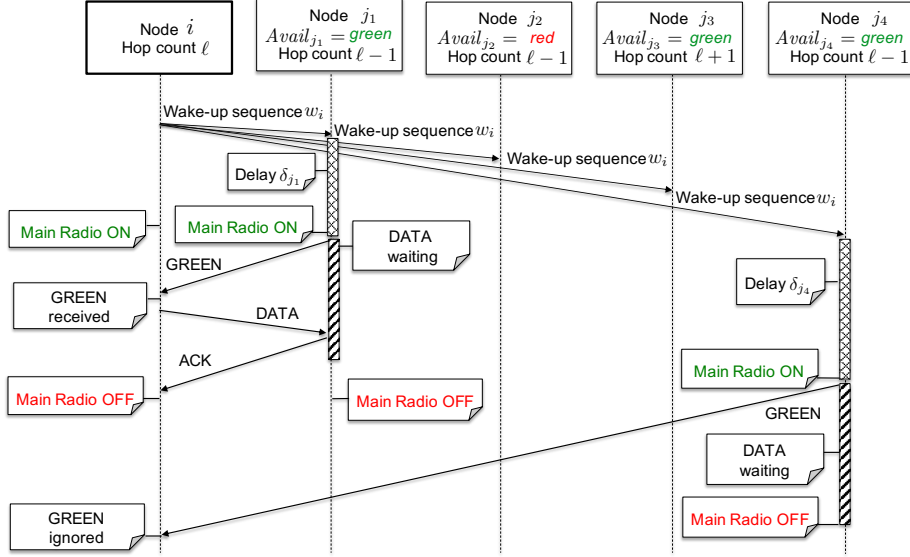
Node $i$
Hop count $\ell$

Node $j_1$
$Avail_{j_1} =$ green
Hop count $\ell - 1$

Node $j_2$
$Avail_{j_2} =$ red
Hop count $\ell - 1$

Node $j_3$
$Avail_{j_3} =$ green
Hop count $\ell + 1$

Node $j_4$
$Avail_{j_4} =$ green
Hop count $\ell - 1$

Wake-up sequence $w_i$

Wake-up sequence $w_i$

Wake-up sequence $w_i$

Wake-up sequence $w_i$

Delay $\delta_{j_1}$

Main Radio ON

Main Radio ON

DATA waiting

GREEN

Delay $\delta_{j_4}$

GREEN received

DATA

ACK

Main Radio ON

Main Radio OFF

Main Radio OFF

GREEN

DATA waiting

GREEN ignored

Main Radio OFF